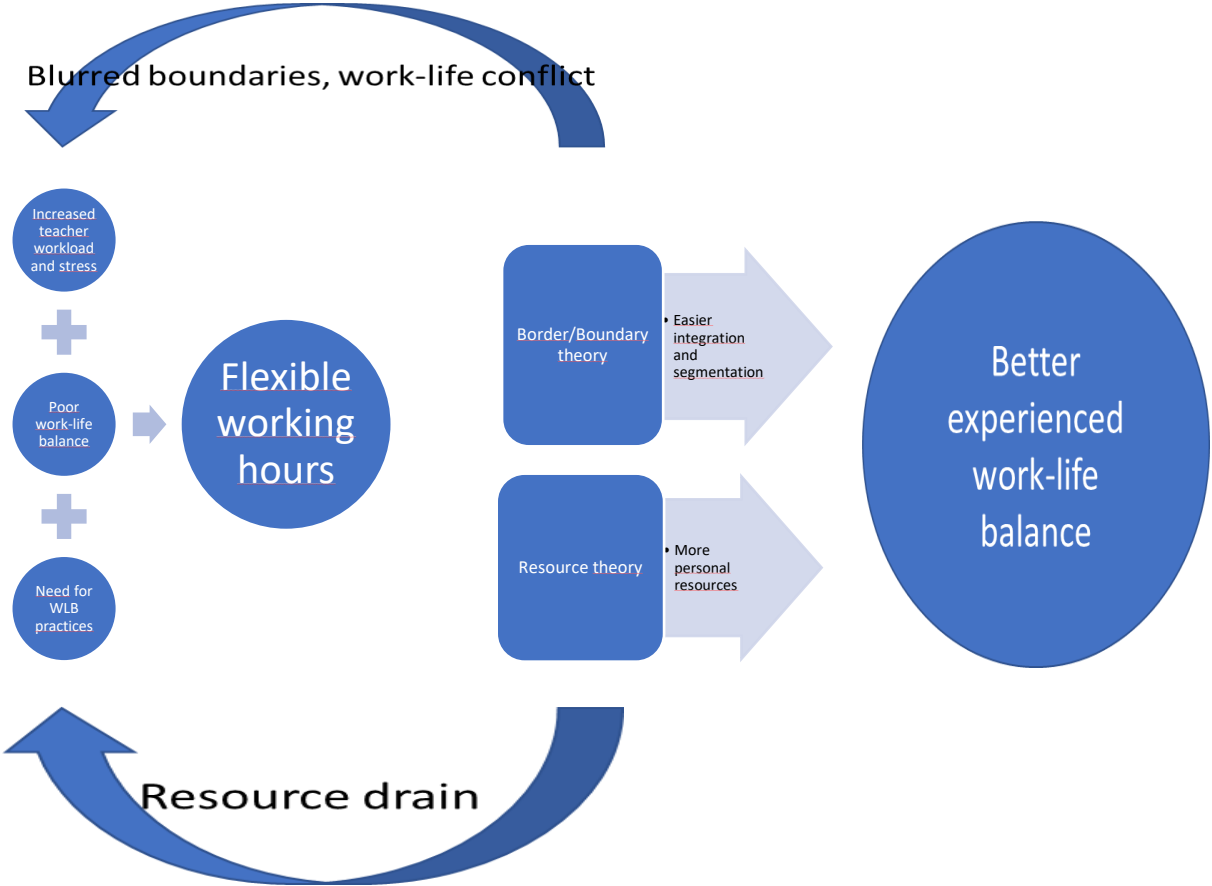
Blurred boundaries, work-life conflict

Increased teacher workload and stress

Poor work-life balance

Need for WLB practices

Flexible working hours

Border/Boundary theory

• Easier integration and segmentation

Resource theory

• More personal resources

Better experienced work-life balance

Resource drain